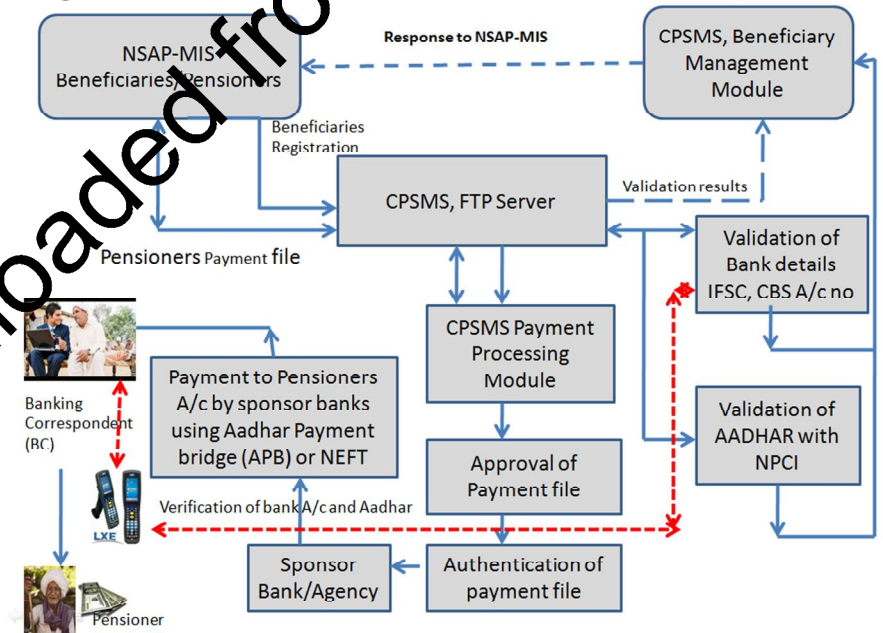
NSAP-MIS Beneficiaries/Pensioners

Response to NSAP-MIS

CPSMS, Beneficiary Management Module

Beneficiaries Registration

CPSMS, FTP Server

Validation results

Pensioners Payment file

Validation of Bank details IFSC, CBS A/c no

CPSMS Payment Processing Module

Payment to Pensioners A/c by sponsor banks using Aadhar Payment bridge (APB) or NEFT

Banking Correspondent (BC)

Validation of AADHAR with NPCI

Approval of Payment file

Verification of bank A/c and Aadhar

LXE

Sponsor Bank/Agency

Authentication of payment file

Pensioner

paded fro